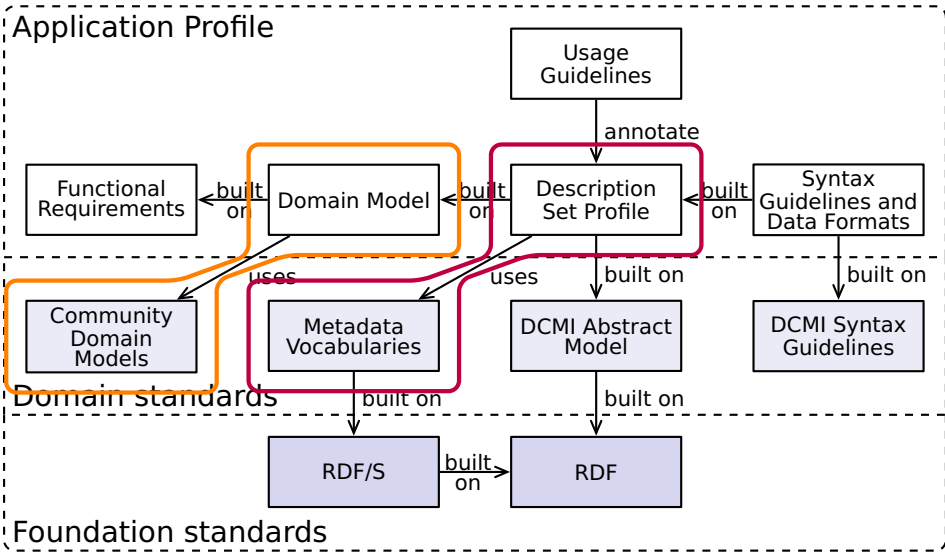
Application Profile

Usage Guidelines

annotate

Functional Requirements

built on

Domain Model

built on

Description Set Profile

built on

Syntax Guidelines and Data Formats

uses

uses

built on

built on

Community Domain Models

Metadata Vocabularies

DCMI Abstract Model

DCMI Syntax Guidelines

Domain standards

built on

built on

RDF/S

built on

RDF

Foundation standards